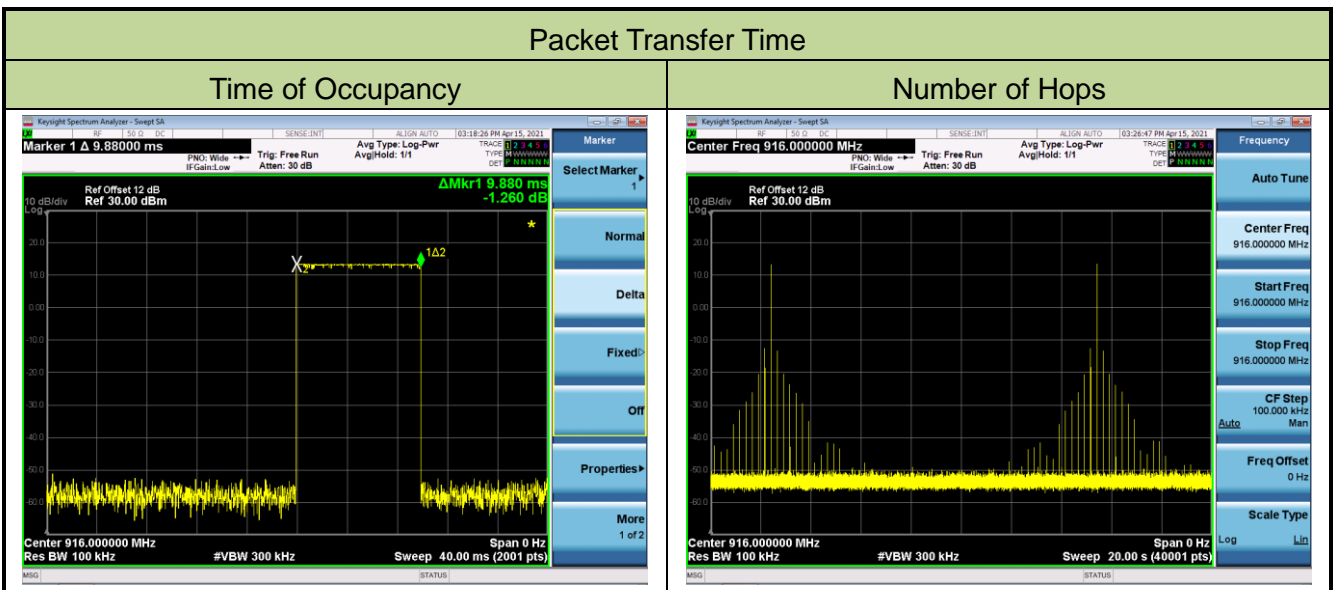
| Packet Transfer Time | |
|---|---|
| Time of Occupancy | Number of Hops |

Keysight Spectrum Analyzer - Swept SA
RF 50 Ω DC SENSE:INT ALIGN AUTO 03:18:26 PM Apr 15, 2021
Marker 1 Δ 9.88000 ms
PNO: Wide IFGain:Low
Trig: Free Run
Atten: 30 dB
Avg Type: Log-Pwr
Avg|Hold: 1/1
TRACE 1 2 3 4 5 6
TYPE M WWWWW
DET P N N N N N
Marker
Select Marker 1
Ref Offset 12 dB
10 dB/div Ref 30.00 dBm
Log
ΔMkr1 9.880 ms
-1.260 dB
1Δ2
X2
20.0
10.0
0.00
-10.0
-20.0
-30.0
-40.0
-50.0
-60.0
Normal
Delta
Fixed
Off
Properties
More 1 of 2
Center 916.000000 MHz
Res BW 100 kHz
#VBW 300 kHz
Span 0 Hz
Sweep 40.00 ms (2001 pts)
MSG
STATUS

Keysight Spectrum Analyzer - Swept SA
RF 50 Ω DC SENSE:INT ALIGN AUTO 03:26:47 PM Apr 15, 2021
Center Freq 916.000000 MHz
PNO: Wide IFGain:Low
Trig: Free Run
Atten: 30 dB
Avg Type: Log-Pwr
Avg|Hold: 1/1
TRACE 1 2 3 4 5 6
TYPE M WWWWW
DET P N N N N N
Frequency
Auto Tune
Ref Offset 12 dB
10 dB/div Ref 30.00 dBm
Log
20.0
10.0
0.00
-10.0
-20.0
-30.0
-40.0
-50.0
-60.0
Center Freq 916.000000 MHz
Start Freq 916.000000 MHz
Stop Freq 916.000000 MHz
CF Step 100.000 kHz
Auto Man
Freq Offset 0 Hz
Scale Type
Log Lin
Center 916.000000 MHz
Res BW 100 kHz
#VBW 300 kHz
Span 0 Hz
Sweep 20.00 s (40001 pts)
MSG
STATUS